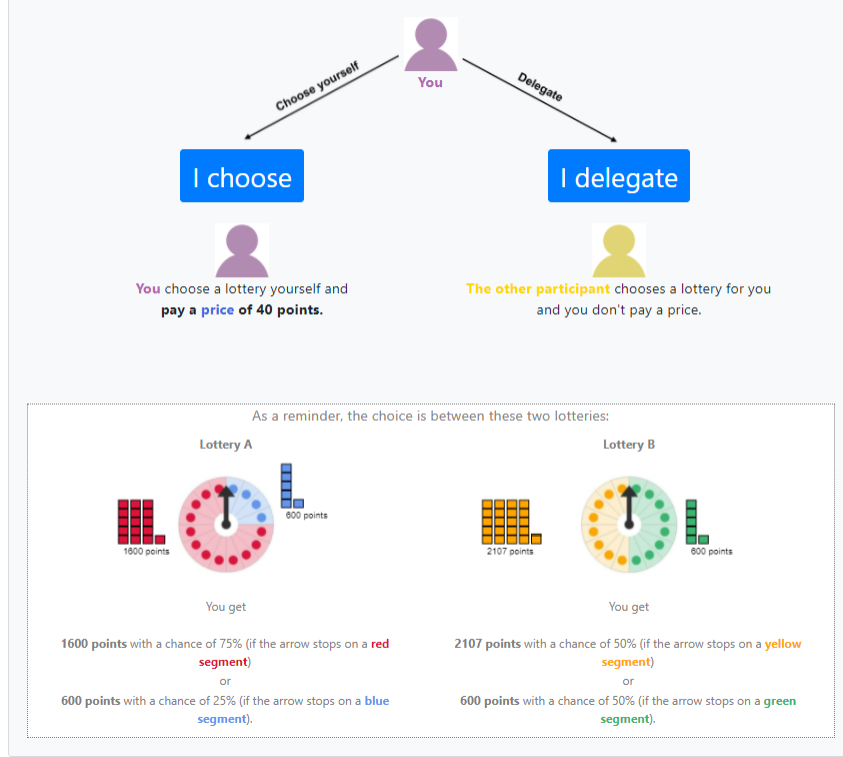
You

Choose yourself

Delegate

I choose

I delegate

You choose a lottery yourself and pay a price of 40 points.

The other participant chooses a lottery for you and you don't pay a price.

As a reminder, the choice is between these two lotteries:

Lottery A

1600 points

600 points

You get

1600 points with a chance of 75% (if the arrow stops on a red segment)
or
600 points with a chance of 25% (if the arrow stops on a blue segment).

Lottery B

2107 points

600 points

You get

2107 points with a chance of 50% (if the arrow stops on a yellow segment)
or
600 points with a chance of 50% (if the arrow stops on a green segment).